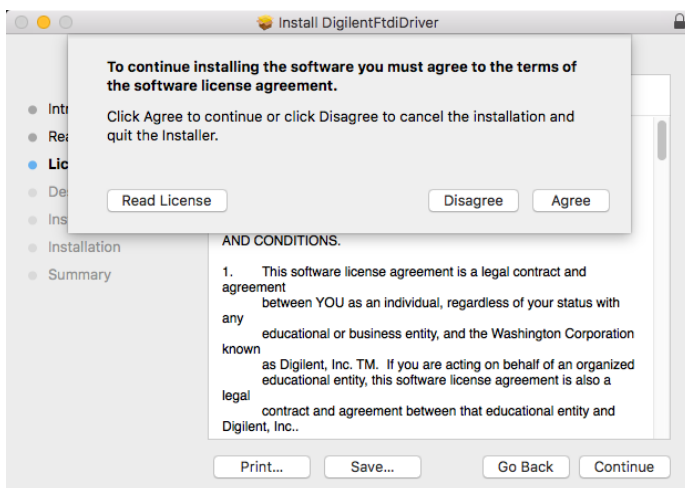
Install DigilentFtdiDriver

To continue installing the software you must agree to the terms of the software license agreement.

Click Agree to continue or click Disagree to cancel the installation and quit the Installer.

Read License

Disagree

Agree

Intr

Rea

Lic

De

Ins

Installation

Summary

AND CONDITIONS.

1. This software license agreement is a legal contract and agreement between YOU as an individual, regardless of your status with any educational or business entity, and the Washington Corporation known as Digilent, Inc. TM. If you are acting on behalf of an organized educational entity, this software license agreement is also a legal contract and agreement between that educational entity and Digilent, Inc..

Print...

Save...

Go Back

Continue